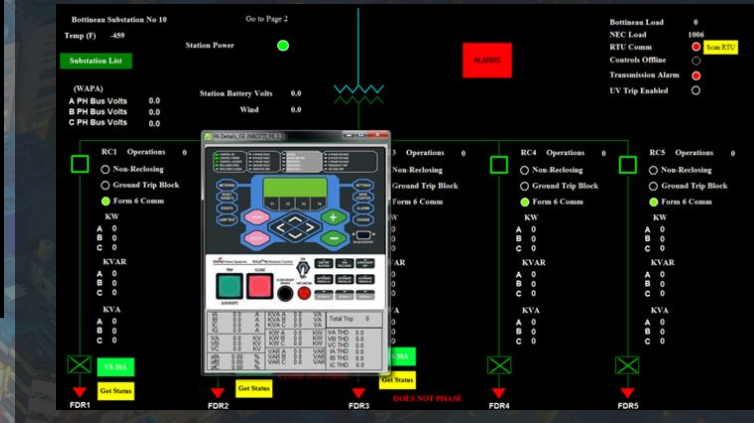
Bottineau Substation No 10

Temp (F) -459

Substation List

(WAPA)
A PH Bus Volts 0.0
B PH Bus Volts 0.0
C PH Bus Volts 0.0

Go to Page 2

Station Power

Station Battery Volts 0.0
Wind 0.0

ALARMS

Bottineau Load 0
NEC Load 1006
RTU Comm Scan RTU
Controls Offline
Transmission Alarm
UV Trip Enabled

RC1 Operations 0
Non-Reclosing
Ground Trip Block
Form 6 Comm

KW
A 0
B 0
C 0

KVAR
A 0
B 0
C 0

KVA
A 0
B 0
C 0

VS 30A
Get Status
FDR1

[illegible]

Get Status
FDR2

3 Operations 0
Non-Reclosing
Ground Trip Block
Form 6 Comm

Total Trip 0

Get Status
FDR3
DOES NOT PHASE

RC4 Operations 0
Non-Reclosing
Ground Trip Block
Form 6 Comm

KW
A 0
B 0
C 0

KVAR
A 0
B 0
C 0

KVA
A 0
B 0
C 0

FDR4

RC5 Operations 0
Non-Reclosing
Ground Trip Block
Form 6 Comm

KW
A 0
B 0
C 0

KVAR
A 0
B 0
C 0

KVA
A 0
B 0
C 0

FDR5